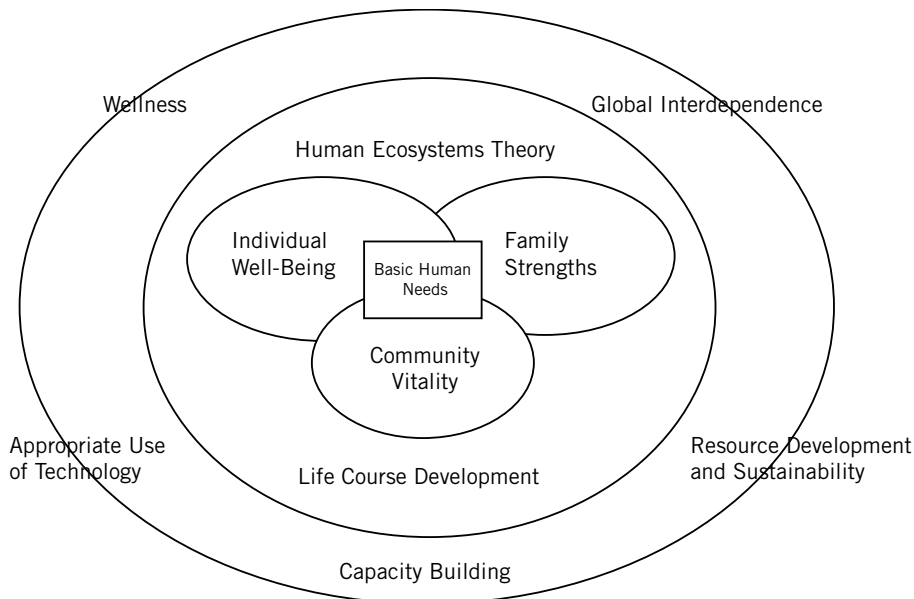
Wellness

Global Interdependence

Human Ecosystems Theory

Individual Well-Being

Basic Human Needs

Family Strengths

Community Vitality

Appropriate Use of Technology

Life Course Development

Resource Development and Sustainability

Capacity Building